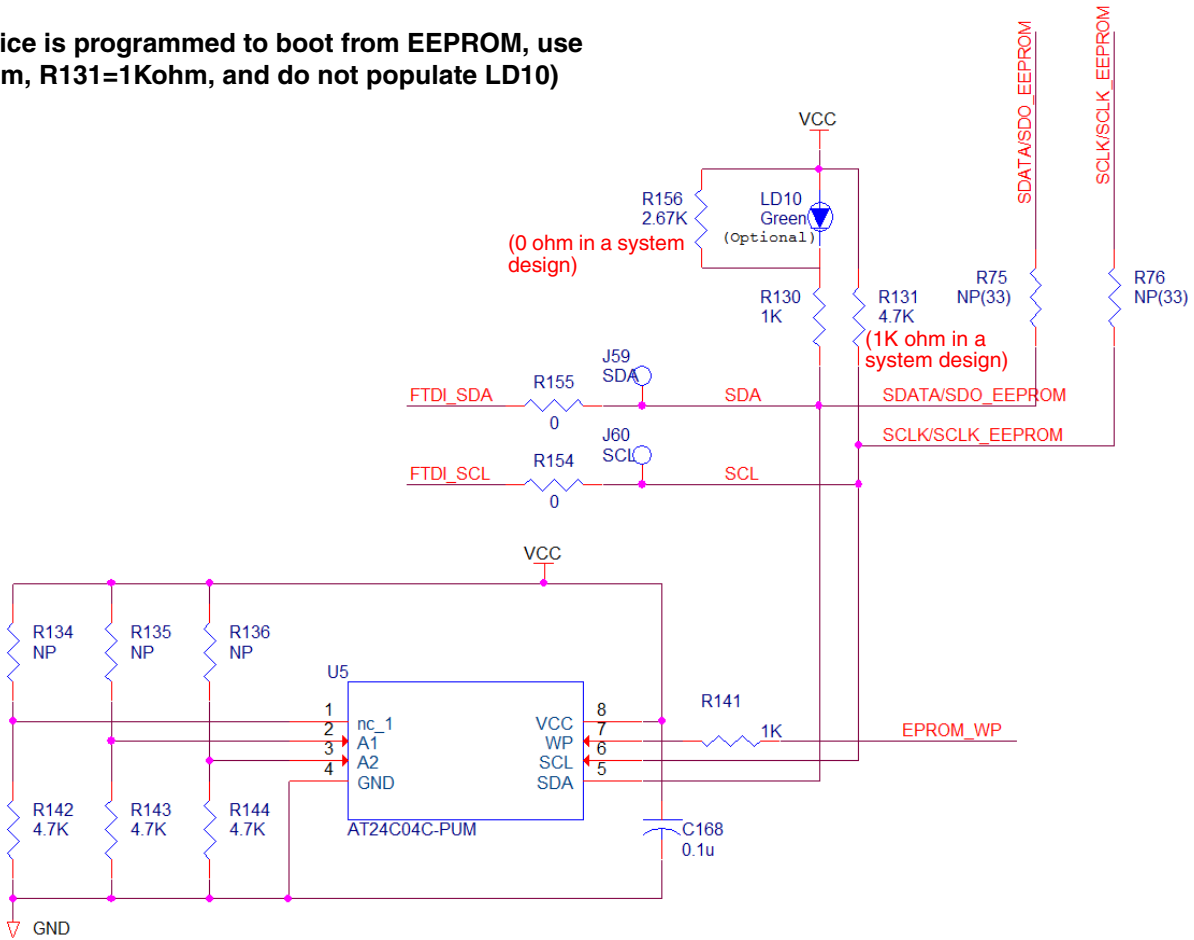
ice is programmed to boot from EEPROM, use
m, R131=1Kohm, and do not populate LD10)

SDATA/SDO_EEPROM
SCLK/SCLK_EEPROM

VCC

R156
2.67K

LD10
Green
(Optional)

(0 ohm in a system design)

R130
1K

R131
4.7K

(1K ohm in a system design)

R75
NP(33)

R76
NP(33)

J59
SDA

FTDI_SDA
R155
0
SDA
SDATA/SDO_EEPROM

SCLK/SCLK_EEPROM

J60
SCL

FTDI_SCL
R154
0
SCL

VCC

R134
NP

R135
NP

R136
NP

U5

1 nc_1
2 A1
3 A2
4 GND

VCC 8
WP 7
SCL 6
SDA 5

R141
1K
EPROM_WP

R142
4.7K

R143
4.7K

R144
4.7K

AT24C04C-PUM

C168
0.1u

GND